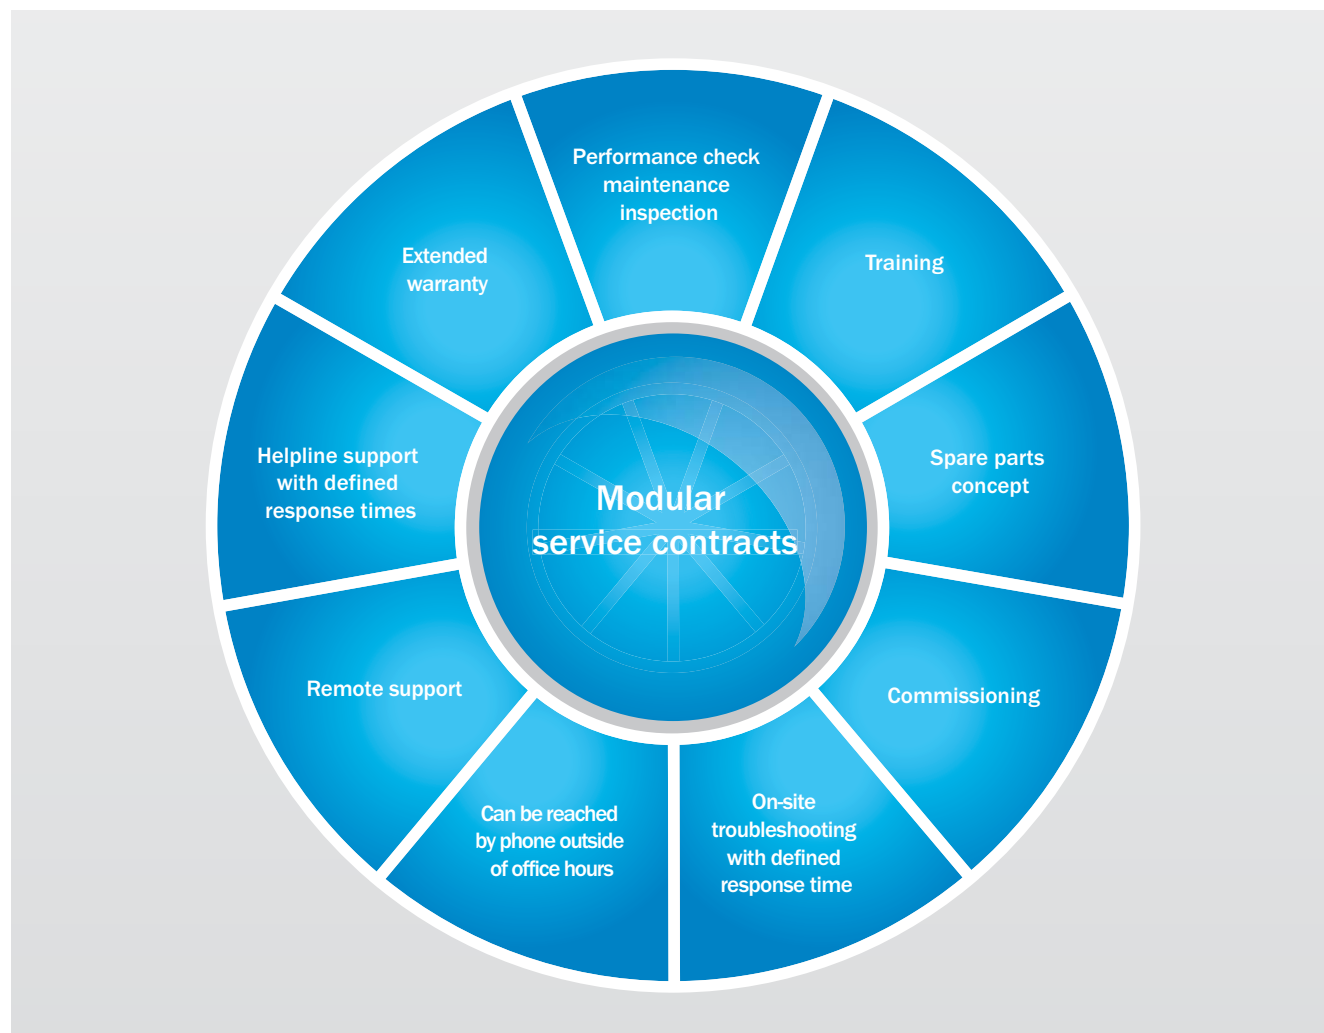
Modular service contracts

Performance check maintenance inspection

Training

Spare parts concept

Commissioning

On-site troubleshooting with defined response time

Can be reached by phone outside of office hours

Remote support

Helpline support with defined response times

Extended warranty